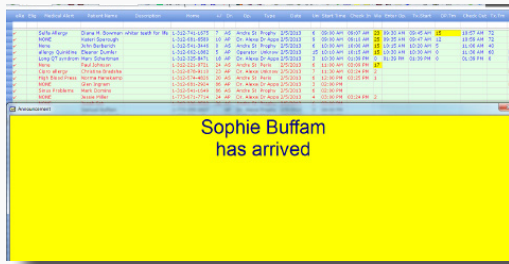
| Alt | Pat | Medical Alert | Patient Name | Description | Home | Lt | Dr | Stu | Type | Date | Len | Start Time | Check In | Wa | Return Sq | Tx Start | TX Tm | Check Out | Tx Tm |
|---|---|---|---|---|---|---|---|---|---|---|---|---|---|---|---|---|---|---|---|
| | | Sulfa Allergy | Diana M. Bowman | white teeth for life | 1-312-741-1675 | 7 | AS | Andre Dr | Prophy | 2/5/2013 | 6 | 09:00 AM | 09:00 AM | 25 | 09:30 AM | 09:40 AM | 15 | 10:57 AM | 72 |
| | | NONE | Hazel Eppelough | | 1-312-691-8589 | 10 | RF | Dr. Alexa Dr | Appo | 2/5/2013 | 6 | 09:00 AM | 09:15 AM | 20 | 09:35 AM | 09:45 AM | 11 | 10:58 AM | 74 |
| | | None | John Burbarich | | 1-312-541-3449 | 3 | AS | Andre Dr | Prophy | 2/5/2013 | 6 | 10:00 AM | 10:00 AM | 15 | 10:15 AM | 10:20 AM | 5 | 11:06 AM | 40 |
| | | allergy Quinidine | Eleanor Dunfee | | 1-312-652-6862 | 5 | AF | Operator | Unknown | 2/5/2013 | 15 | 10:00 AM | 10:15 AM | 15 | 10:30 AM | 10:35 AM | 0 | 11:06 AM | 40 |
| | | Long QT syndrome | Mary Scherban | | 1-312-328-8471 | 18 | AS | Andre Dr | Prophy | 2/5/2013 | 6 | 01:00 PM | 01:00 PM | 4 | 01:39 PM | 01:39 PM | 0 | 01:39 PM | 6 |
| | | None | Paul Johnson | | 1-312-221-8721 | 14 | AS | Andre Dr | Prophy | 2/5/2013 | 6 | 01:30 PM | 03:06 PM | 15 | | | | | |
| | | Cipro allergy | Christine Bradotta | | 1-312-676-4113 | 23 | AF | Dr. Alexa Dr | Unknown | 2/5/2013 | 7 | 01:30 PM | 03:24 PM | 2 | | | | | |
| | | High Blood Press | Norma Hanakamp | | 1-312-574-4839 | 20 | AS | Andre Dr | Perio | 2/5/2013 | 6 | 02:00 PM | 03:25 PM | 1 | | | | | |
| | | NONE | Glen Ingram | | 1-312-650-2654 | 20 | AF | Dr. Alexa Dr | Appo | 2/5/2013 | 6 | 02:00 PM | | | | | | | |
| | | Sinus Problems | Mark Dobbins | | 1-312-541-5549 | 16 | AS | Andre Dr | Prophy | 2/5/2013 | 6 | 03:00 PM | | | | | | | |
| | | NONE | Jessie Miller | | 1-773-471-7734 | 14 | AF | Dr. Alexa Dr | Appo | 2/5/2013 | 4 | 03:00 PM | 03:24 PM | 2 | | | | | |

Announcement

Sophie Buffam
has arrived